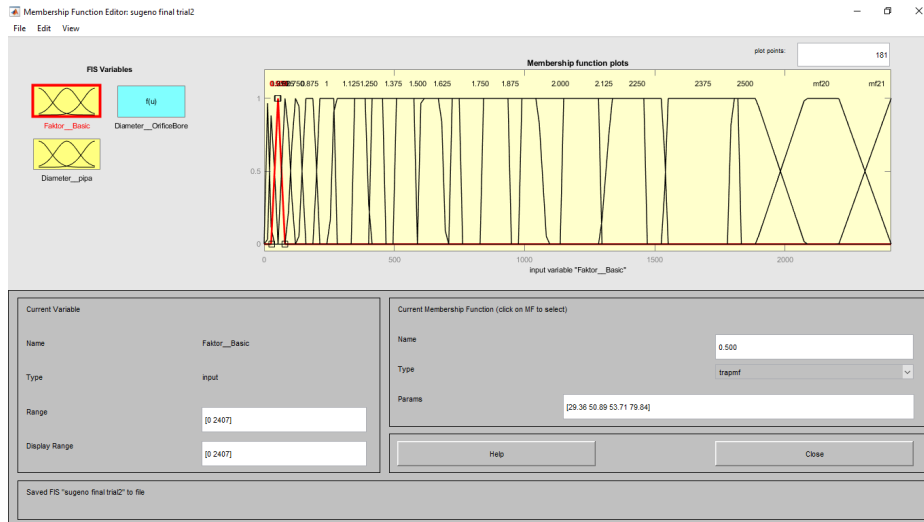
Membership Function Editor: sugeno final trial2

File Edit View

FIS Variables

Faktor__Basic

f(u)

Diameter__OrificeBore

Diameter__pipa

Membership function plots

plot points: 181

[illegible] 0.875 1 1.1251.250 1.375 1.500 1.625 1.750 1.875 2.000 2.125 2250 2375 2500 mf20 mf21

1

0.5

0

0 500 1000 1500 2000

input variable "Faktor__Basic"

Current Variable

Name Faktor__Basic

Type input

Range [0 2407]

Display Range [0 2407]

Current Membership Function (click on MF to select)

Name 0.500

Type trapmf

Params [29.36 50.89 53.71 79.84]

Help

Close

Saved FIS "sugeno final trial2" to file